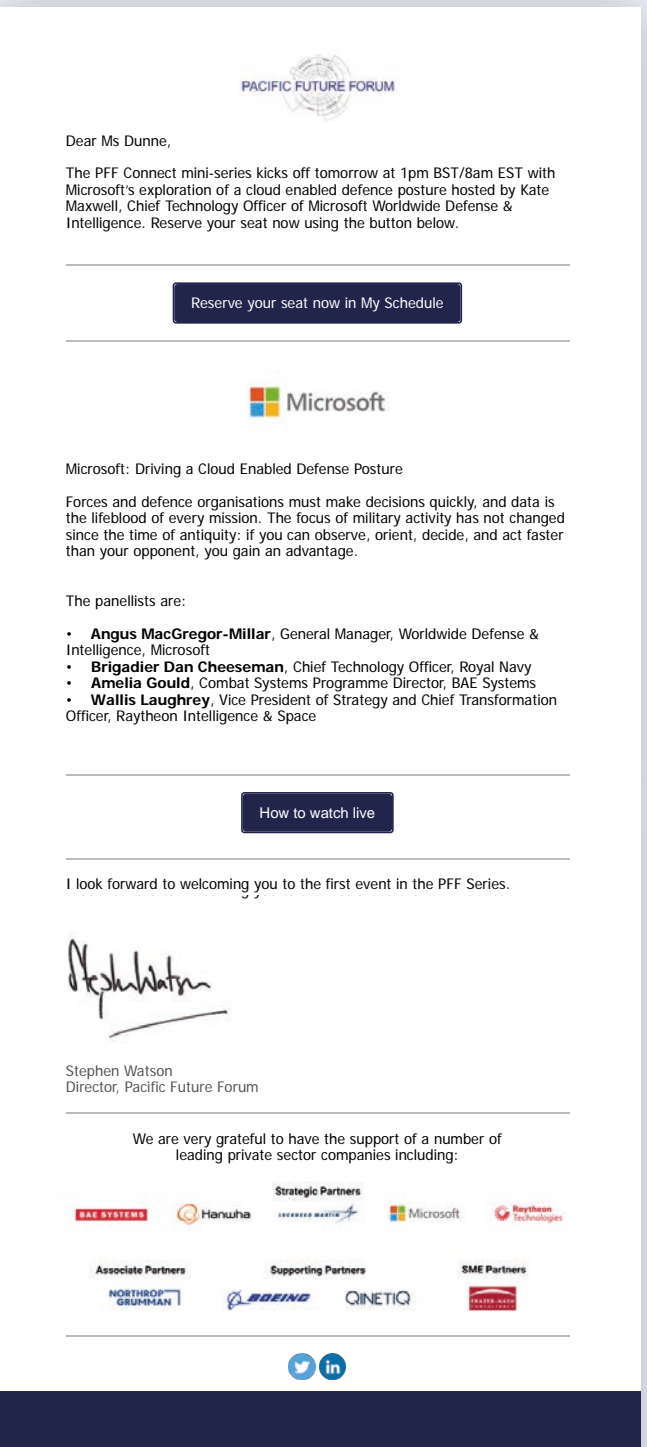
PACIFIC FUTURE FORUM

Dear Ms Dunne,

The PFF Connect mini-series kicks off tomorrow at 1pm BST/8am EST with Microsoft's exploration of a cloud enabled defence posture hosted by Kate Maxwell, Chief Technology Officer of Microsoft Worldwide Defense & Intelligence. Reserve your seat now using the button below.

Reserve your seat now in My Schedule

Microsoft

Microsoft: Driving a Cloud Enabled Defense Posture

Forces and defence organisations must make decisions quickly, and data is the lifeblood of every mission. The focus of military activity has not changed since the time of antiquity: if you can observe, orient, decide, and act faster than your opponent, you gain an advantage.

The panellists are:

• **Angus MacGregor-Millar**, General Manager, Worldwide Defense & Intelligence, Microsoft
• **Brigadier Dan Cheeseman**, Chief Technology Officer, Royal Navy
• **Amelia Gould**, Combat Systems Programme Director, BAE Systems
• **Wallis Laughrey**, Vice President of Strategy and Chief Transformation Officer, Raytheon Intelligence & Space

How to watch live

I look forward to welcoming you to the first event in the PFF Series.

Stephen Watson

Stephen Watson
Director, Pacific Future Forum

We are very grateful to have the support of a number of leading private sector companies including:

Strategic Partners

BAE SYSTEMS Hanwha LOCKHEED MARTIN Microsoft Raytheon Technologies

Associate Partners NORTHROP GRUMMAN

Supporting Partners BOEING QINETIQ

SME Partners FRAZER-NASH CONSULTANCY